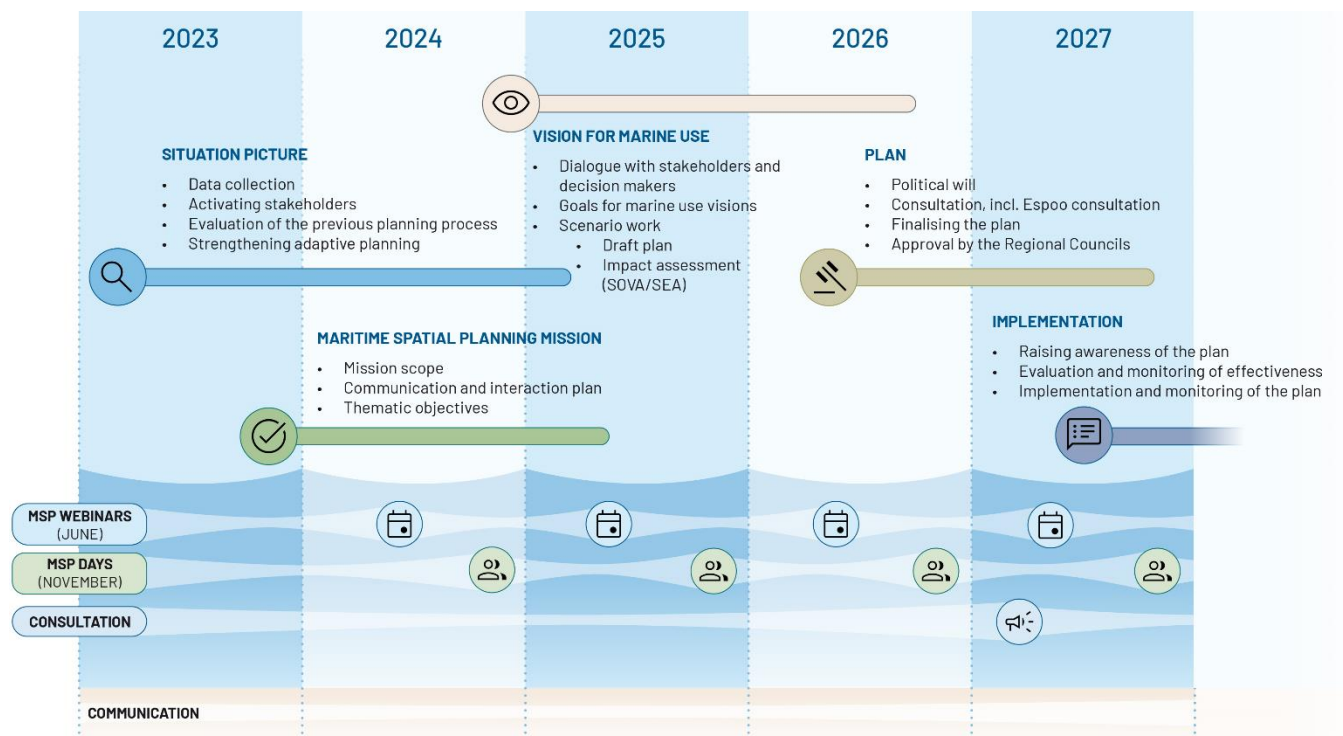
2023 2024 2025 2026 2027

SITUATION PICTURE
- Data collection
- Activating stakeholders
- Evaluation of the previous planning process
- Strengthening adaptive planning

VISION FOR MARINE USE
- Dialogue with stakeholders and decision makers
- Goals for marine use visions
- Scenario work
  - Draft plan
  - Impact assessment (SOVA/SEA)

PLAN
- Political will
- Consultation, incl. Espoo consultation
- Finalising the plan
- Approval by the Regional Councils

MARITIME SPATIAL PLANNING MISSION
- Mission scope
- Communication and interaction plan
- Thematic objectives

IMPLEMENTATION
- Raising awareness of the plan
- Evaluation and monitoring of effectiveness
- Implementation and monitoring of the plan

MSP WEBINARS (JUNE)

MSP DAYS (NOVEMBER)

CONSULTATION

COMMUNICATION